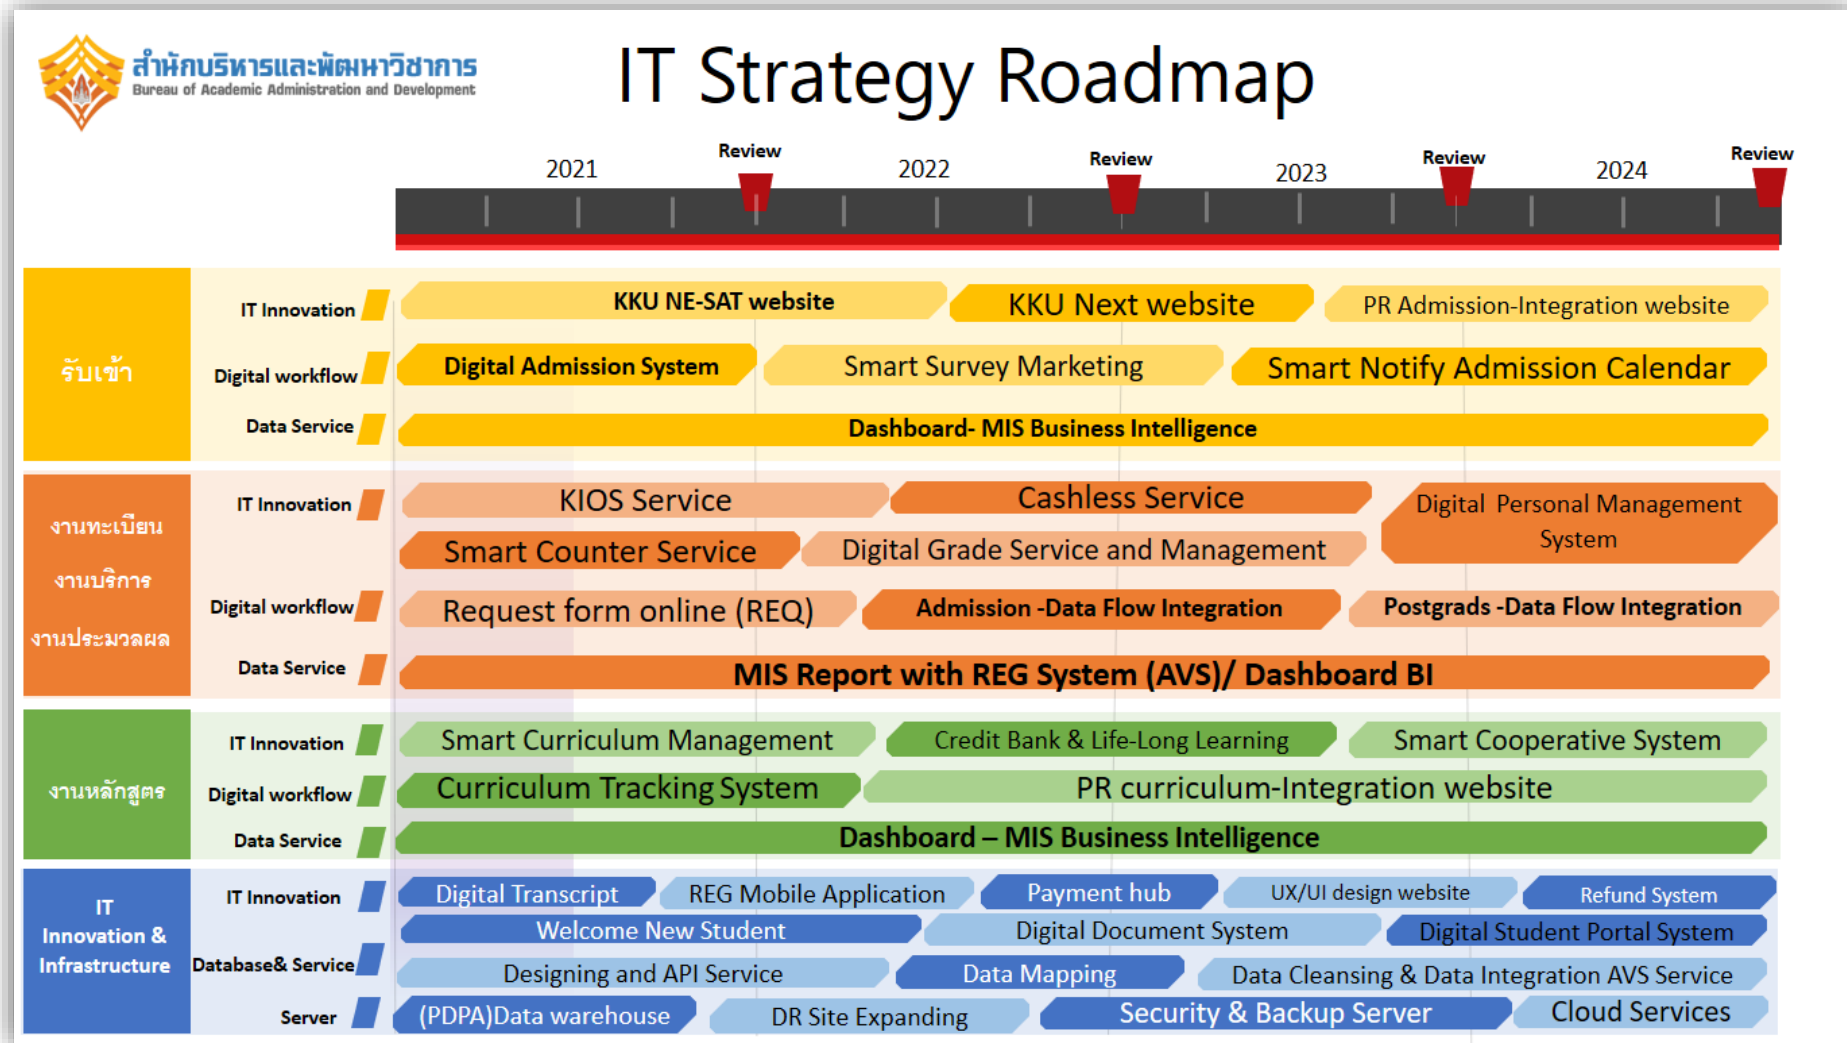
สำนักบริหารและพัฒนาวิชาการ
Bureau of Academic Administration and Development

IT Strategy Roadmap

2021 Review 2022 Review 2023 Review 2024 Review

รับเข้า

IT Innovation
KKU NE-SAT website
KKU Next website
PR Admission-Integration website

Digital workflow
Digital Admission System
Smart Survey Marketing
Smart Notify Admission Calendar

Data Service
Dashboard- MIS Business Intelligence

งานทะเบียน
งานบริการ
งานประมวลผล

IT Innovation
KIOS Service
Cashless Service
Digital Personal Management System
Smart Counter Service
Digital Grade Service and Management

Digital workflow
Request form online (REQ)
Admission -Data Flow Integration
Postgrads -Data Flow Integration

Data Service
MIS Report with REG System (AVS)/ Dashboard BI

งานหลักสูตร

IT Innovation
Smart Curriculum Management
Credit Bank & Life-Long Learning
Smart Cooperative System

Digital workflow
Curriculum Tracking System
PR curriculum-Integration website

Data Service
Dashboard – MIS Business Intelligence

IT Innovation & Infrastructure

IT Innovation
Digital Transcript
REG Mobile Application
Payment hub
UX/UI design website
Refund System
Welcome New Student
Digital Document System
Digital Student Portal System

Database& Service
Designing and API Service
Data Mapping
Data Cleansing & Data Integration AVS Service

Server
(PDPA)Data warehouse
DR Site Expanding
Security & Backup Server
Cloud Services